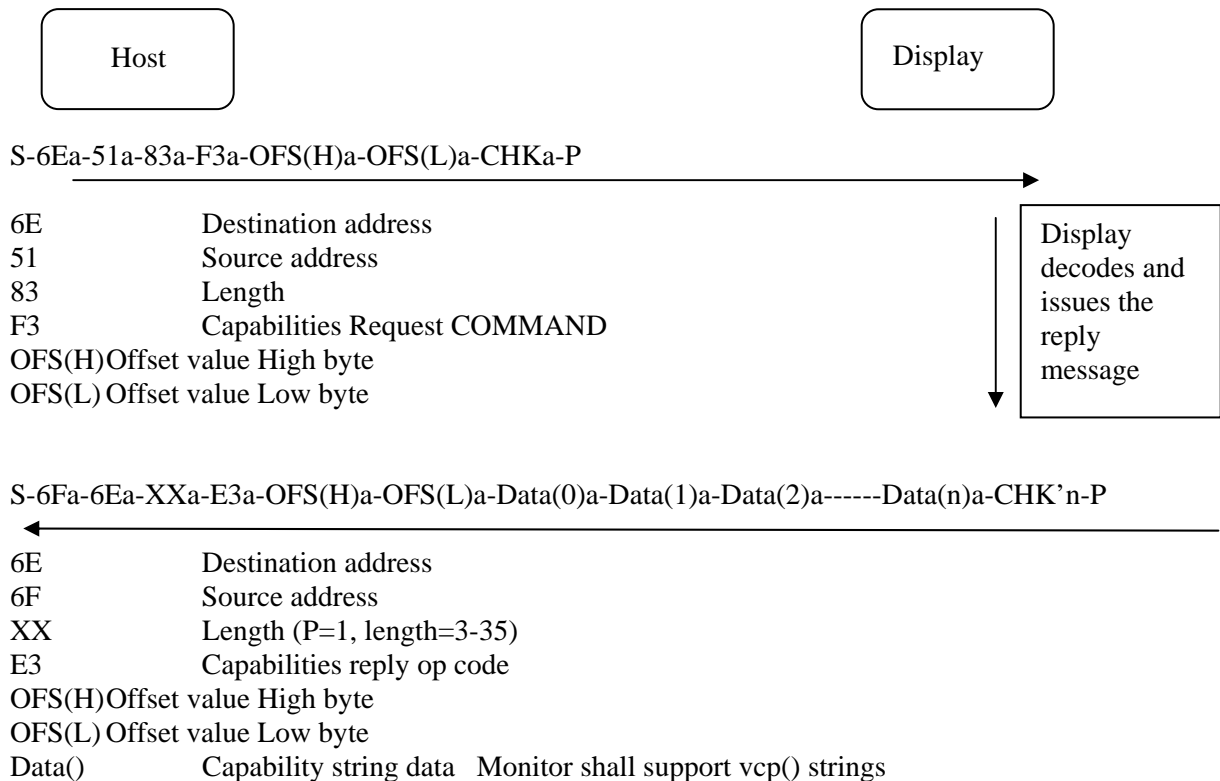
Host

Display

S-6Ea-51a-83a-F3a-OFS(H)a-OFS(L)a-CHKa-P

6E Destination address
51 Source address
83 Length
F3 Capabilities Request COMMAND
OFS(H) Offset value High byte
OFS(L) Offset value Low byte

Display decodes and issues the reply message

S-6Fa-6Ea-XXa-E3a-OFS(H)a-OFS(L)a-Data(0)a-Data(1)a-Data(2)a------Data(n)a-CHK'n-P

6E Destination address
6F Source address
XX Length (P=1, length=3-35)
E3 Capabilities reply op code
OFS(H) Offset value High byte
OFS(L) Offset value Low byte
Data() Capability string data Monitor shall support vcp() strings